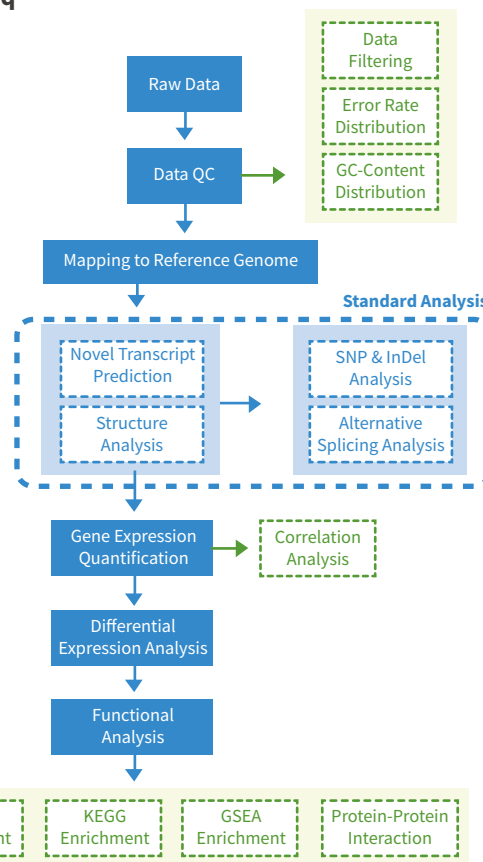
q

Raw Data

Data QC

Data Filtering

Error Rate Distribution

GC-Content Distribution

Mapping to Reference Genome

Standard Analysis

Novel Transcript Prediction

Structure Analysis

SNP & InDel Analysis

Alternative Splicing Analysis

Gene Expression Quantification

Correlation Analysis

Differential Expression Analysis

Functional Analysis

nt

KEGG Enrichment

GSEA Enrichment

Protein-Protein Interaction